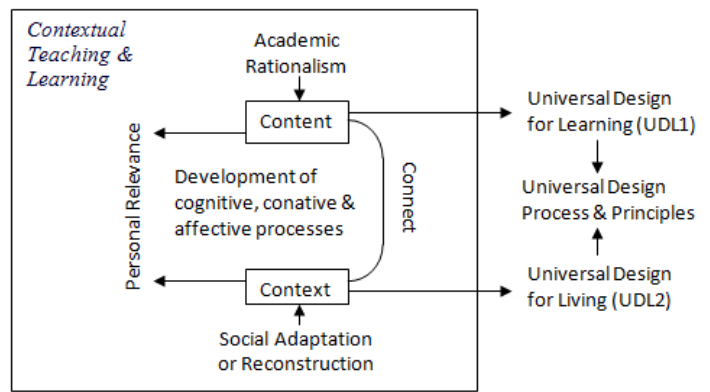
Contextual Teaching & Learning

Academic Rationalism

Content

Personal Relevance

Development of cognitive, conative & affective processes

Connect

Context

Social Adaptation or Reconstruction

Universal Design for Learning (UDL1)

Universal Design Process & Principles

Universal Design for Living (UDL2)